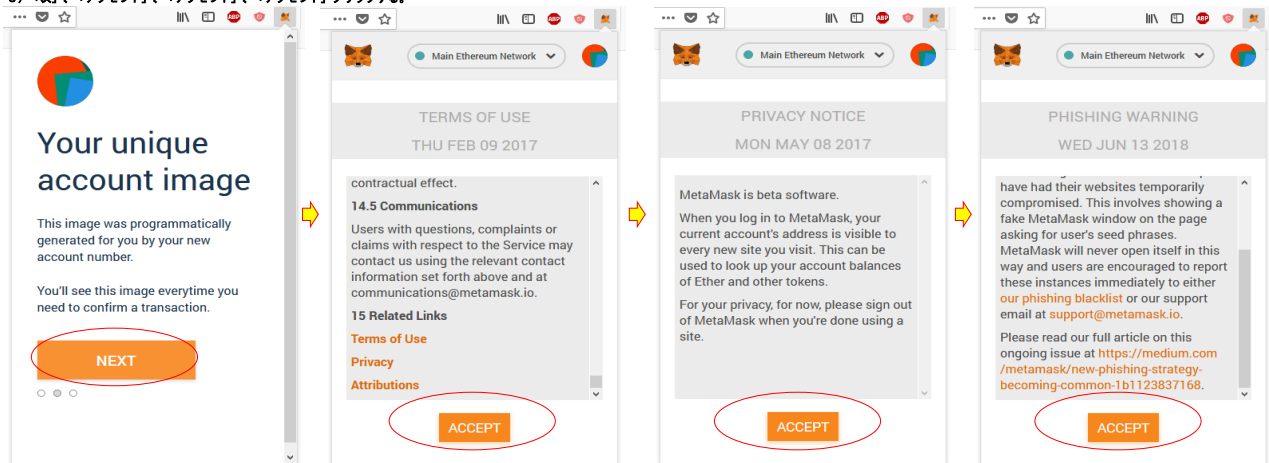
Your unique account image

This image was programmatically generated for you by your new account number.

You'll see this image everytime you need to confirm a transaction.

NEXT

Main Ethereum Network

TERMS OF USE

THU FEB 09 2017

contractual effect.

14.5 Communications

Users with questions, complaints or claims with respect to the Service may contact us using the relevant contact information set forth above and at communications@metamask.io.

15 Related Links

Terms of Use

Privacy

Attributions

ACCEPT

Main Ethereum Network

PRIVACY NOTICE

MON MAY 08 2017

MetaMask is beta software.

When you log in to MetaMask, your current account's address is visible to every new site you visit. This can be used to look up your account balances of Ether and other tokens.

For your privacy, for now, please sign out of MetaMask when you're done using a site.

ACCEPT

Main Ethereum Network

PHISHING WARNING

WED JUN 13 2018

have had their websites temporarily compromised. This involves showing a fake MetaMask window on the page asking for user's seed phrases. MetaMask will never open itself in this way and users are encouraged to report these instances immediately to either our phishing blacklist or our support email at support@metamask.io.

Please read our full article on this ongoing issue at https://medium.com/metamask/new-phishing-strategy-becoming-common-1b1123837168.

ACCEPT